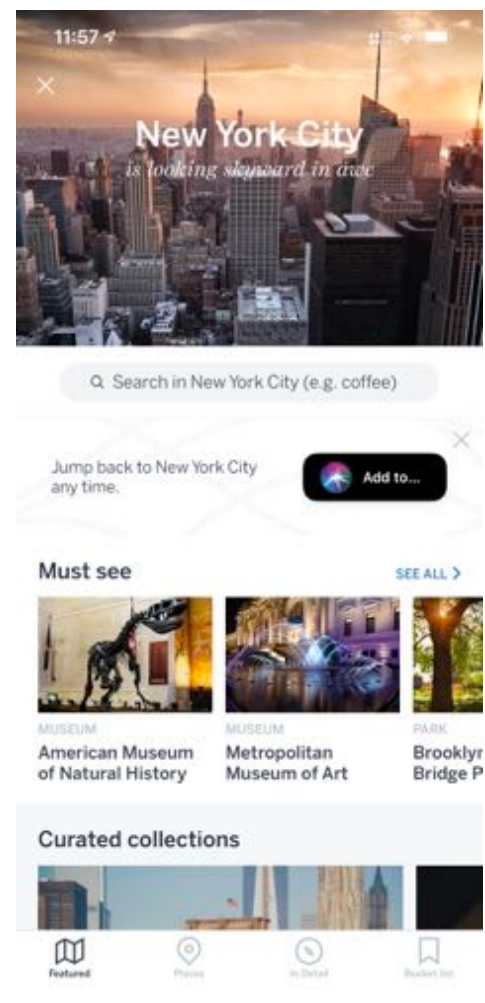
11:57

New York City
is looking skyward in awe

Search in New York City (e.g. coffee)

Jump back to New York City any time.

Add to...

Must see

SEE ALL >

MUSEUM
American Museum of Natural History

MUSEUM
Metropolitan Museum of Art

PARK
Brooklyn Bridge P

Curated collections

Featured

Places

In Detail

Bucket list